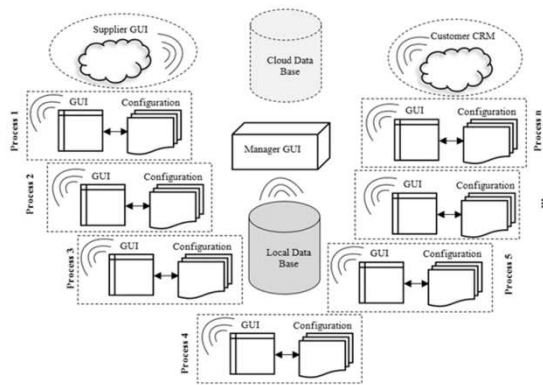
Supplier GUI

Cloud Data Base

Customer CRM

Process 1
GUI
Configuration

Manager GUI

Process n
GUI
Configuration

Process 2
GUI
Configuration

GUI
Configuration

...

Process 3
GUI
Configuration

Local Data Base

GUI
Configuration
Process 5

Process 4
GUI
Configuration